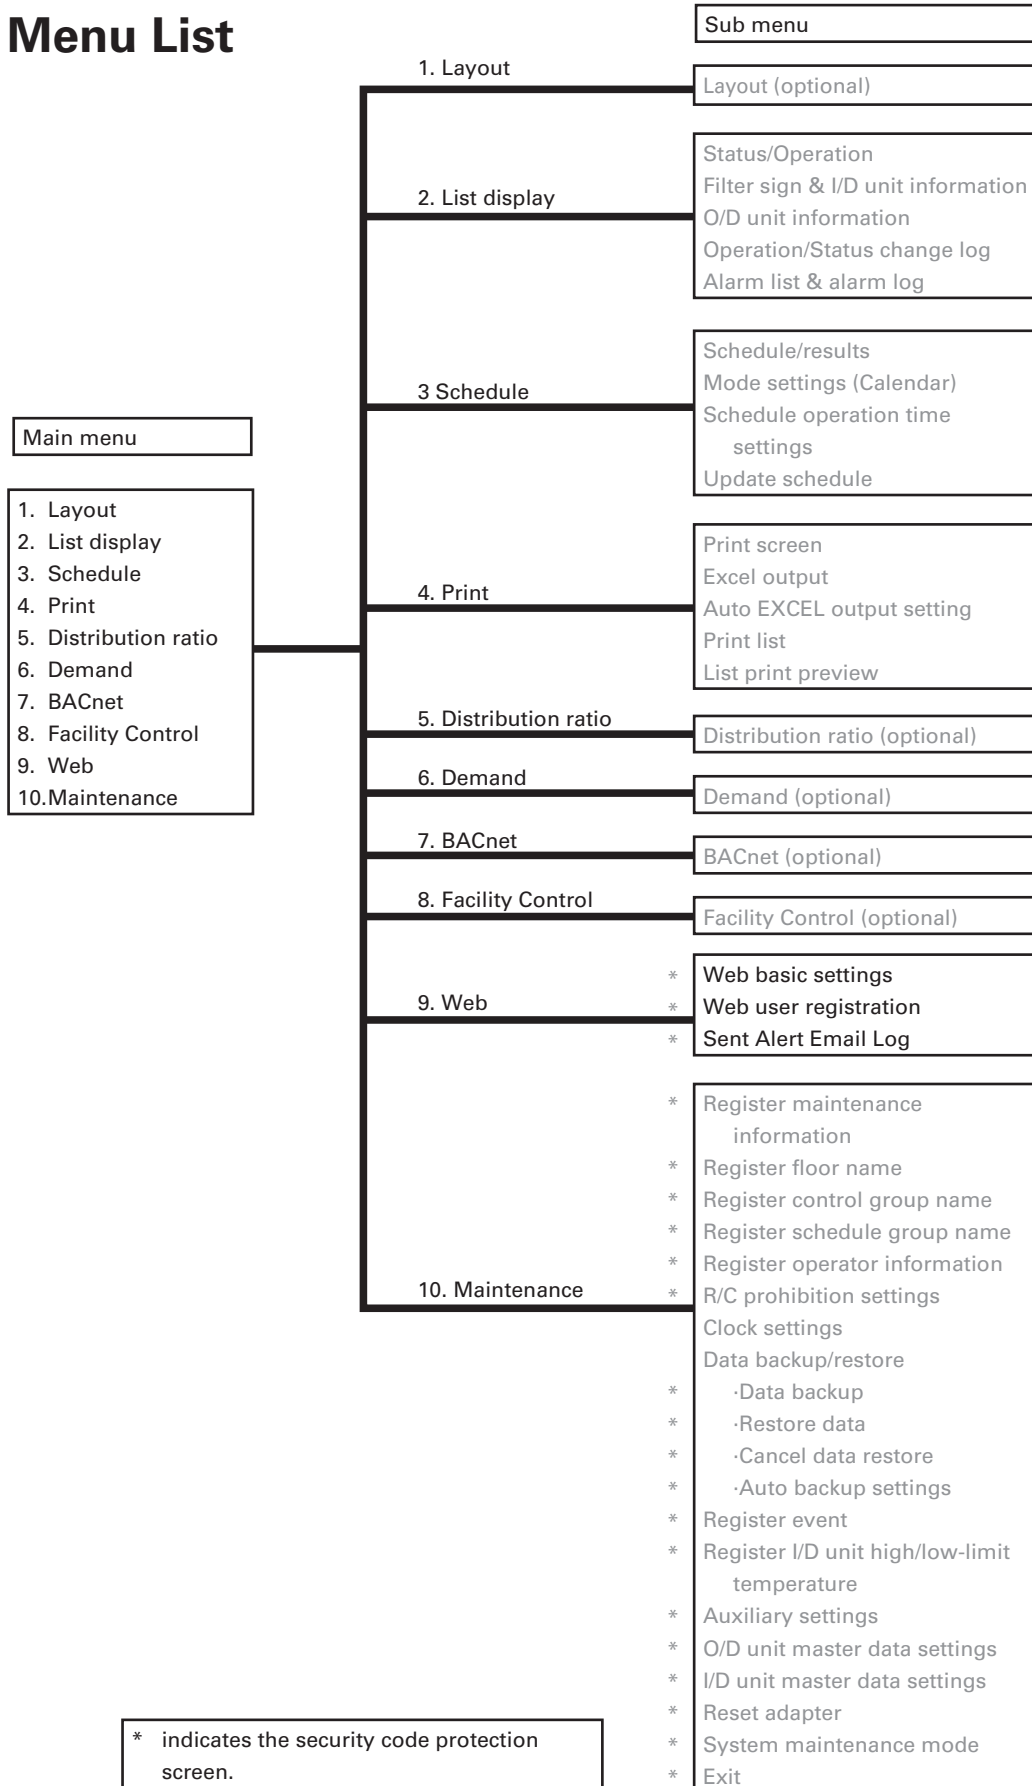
Menu List

Sub menu

Main menu

1. Layout
2. List display
3. Schedule
4. Print
5. Distribution ratio
6. Demand
7. BACnet
8. Facility Control
9. Web
10.Maintenance

1. Layout

Layout (optional)

2. List display

Status/Operation
Filter sign & I/D unit information
O/D unit information
Operation/Status change log
Alarm list & alarm log

3 Schedule

Schedule/results
Mode settings (Calendar)
Schedule operation time settings
Update schedule

4. Print

Print screen
Excel output
Auto EXCEL output setting
Print list
List print preview

5. Distribution ratio

Distribution ratio (optional)

6. Demand

Demand (optional)

7. BACnet

BACnet (optional)

8. Facility Control

Facility Control (optional)

9. Web

* Web basic settings
* Web user registration
* Sent Alert Email Log

10. Maintenance

* Register maintenance information
* Register floor name
* Register control group name
* Register schedule group name
* Register operator information
* R/C prohibition settings
Clock settings
Data backup/restore
* ·Data backup
* ·Restore data
* ·Cancel data restore
* ·Auto backup settings
* Register event
* Register I/D unit high/low-limit temperature
* Auxiliary settings
* O/D unit master data settings
* I/D unit master data settings
* Reset adapter
* System maintenance mode
* Exit

* indicates the security code protection screen.